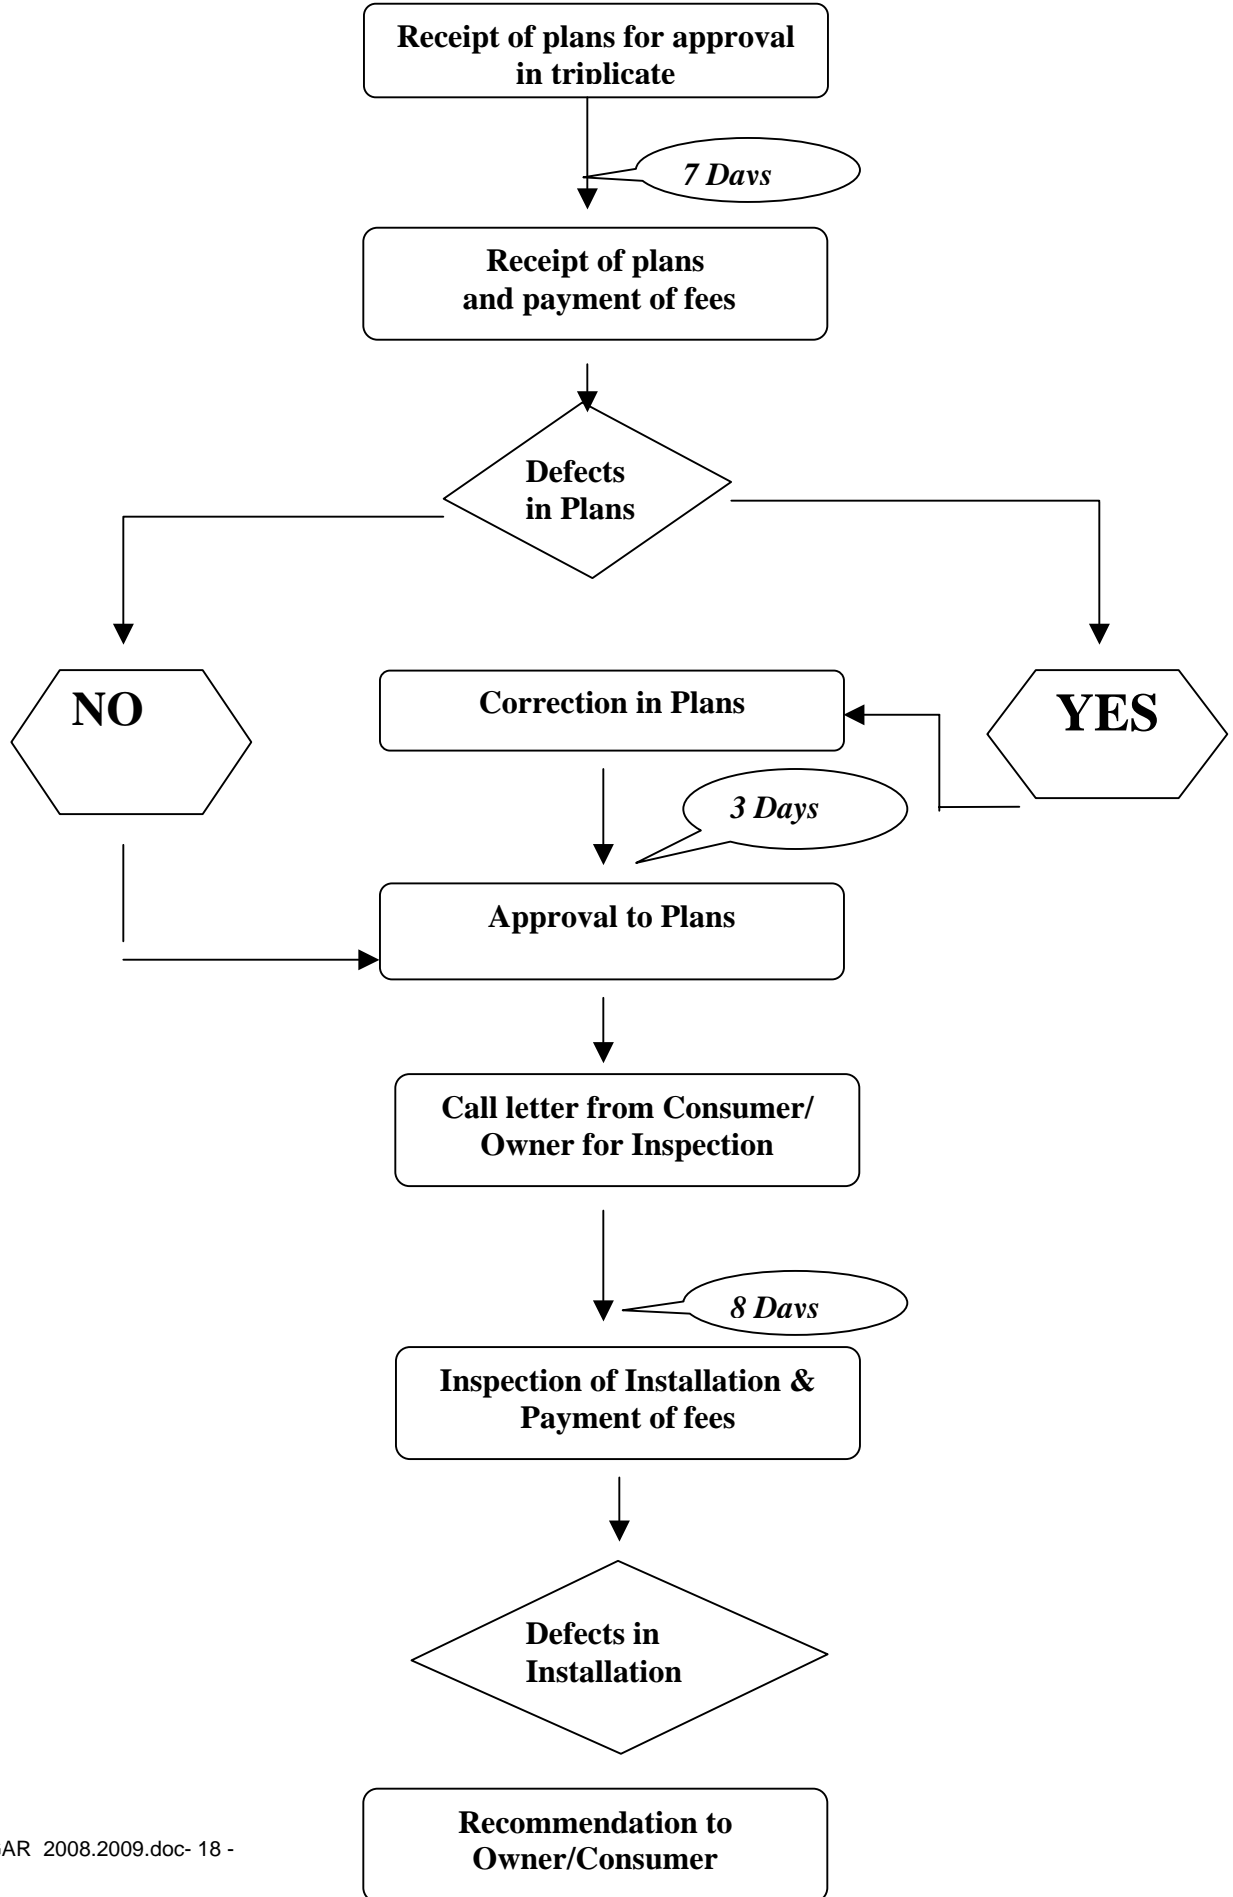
Receipt of plans for approval in triplicate

7 Days

Receipt of plans and payment of fees

Defects in Plans

NO

Correction in Plans

YES

3 Days

Approval to Plans

Call letter from Consumer/ Owner for Inspection

8 Days

Inspection of Installation & Payment of fees

Defects in Installation

Recommendation to Owner/Consumer

AR 2008.2009.doc- 18 -